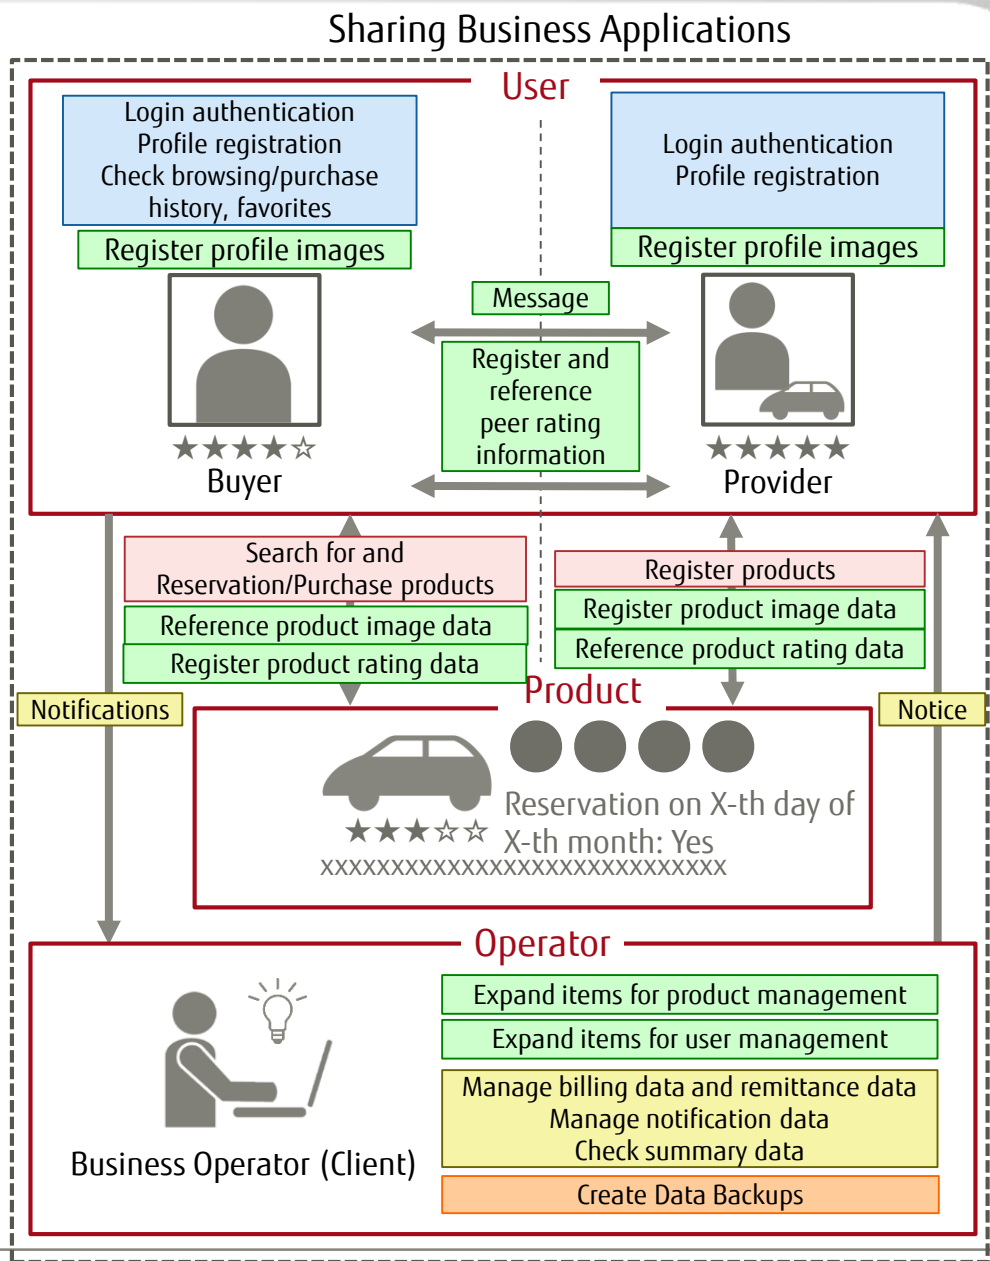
Sharing Business Applications

User

Login authentication
Profile registration
Check browsing/purchase history, favorites

Register profile images

★★★★☆
Buyer

Message

Register and reference peer rating information

Login authentication
Profile registration

Register profile images

★★★★★
Provider

Search for and Reservation/Purchase products

Reference product image data

Register product rating data

Register products

Register product image data

Reference product rating data

Notifications

Notice

Product

★★★☆☆

Reservation on X-th day of X-th month: Yes

xxxxxxxxxxxxxxxxxxxxxxxxxxxxxx

Operator

Business Operator (Client)

Expand items for product management

Expand items for user management

Manage billing data and remittance data
Manage notification data
Check summary data

Create Data Backups